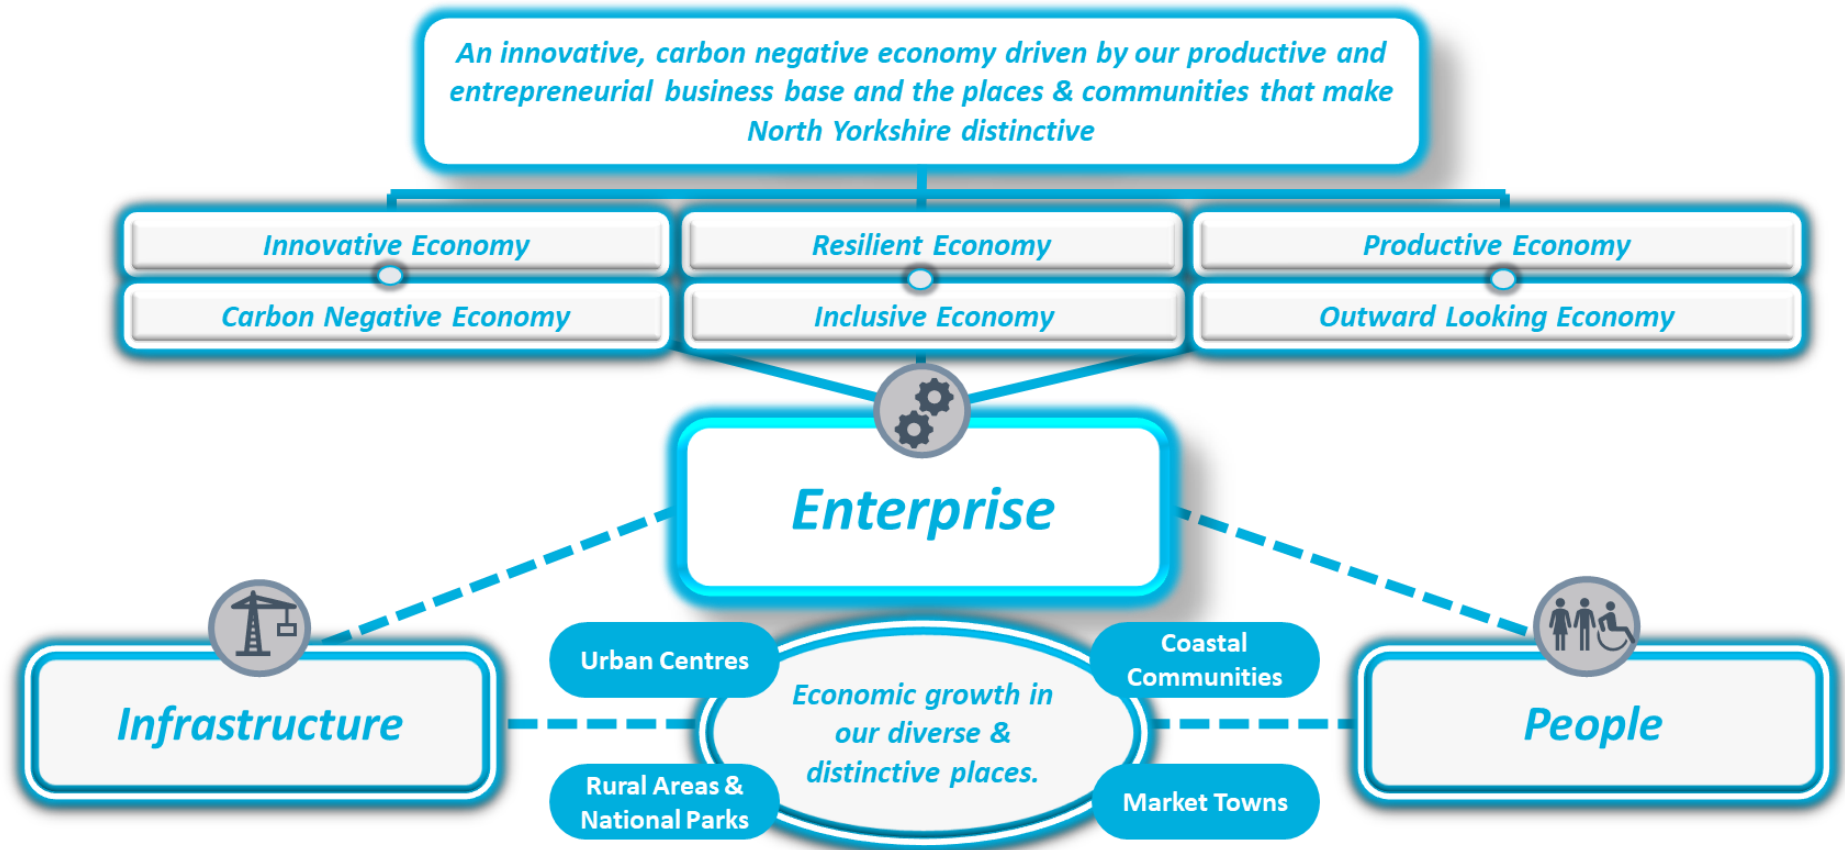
An innovative, carbon negative economy driven by our productive and entrepreneurial business base and the places & communities that make North Yorkshire distinctive

Innovative Economy

Carbon Negative Economy

Resilient Economy

Inclusive Economy

Productive Economy

Outward Looking Economy

Enterprise

Infrastructure

Urban Centres

Rural Areas & National Parks

Economic growth in our diverse & distinctive places.

Coastal Communities

Market Towns

People